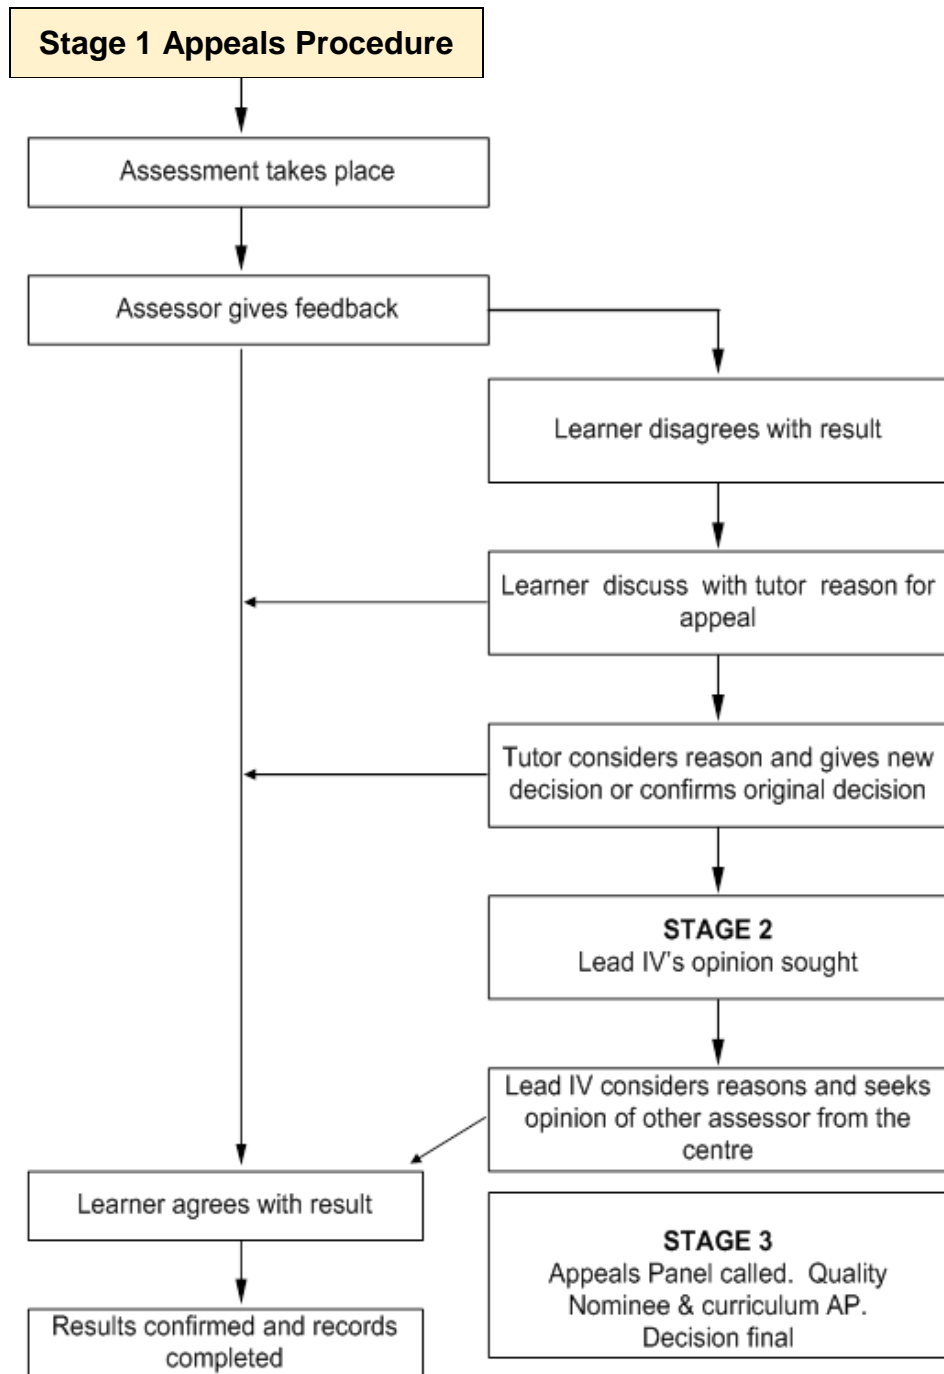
Stage 1 Appeals Procedure

Assessment takes place

Assessor gives feedback

Learner disagrees with result

Learner discuss with tutor reason for appeal

Tutor considers reason and gives new decision or confirms original decision

STAGE 2
Lead IV's opinion sought

Lead IV considers reasons and seeks opinion of other assessor from the centre

Learner agrees with result

Results confirmed and records completed

STAGE 3
Appeals Panel called. Quality Nominee & curriculum AP. Decision final